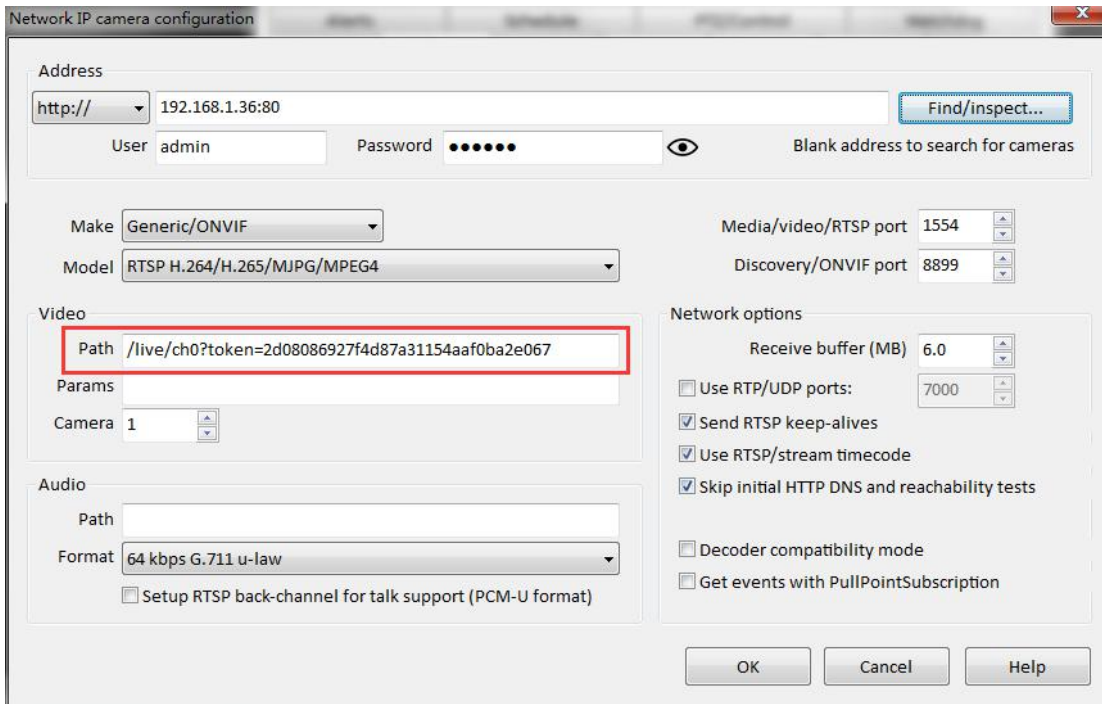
Network IP camera configuration

alerts Schedule PTZ/Control Watchdog

Address

http://
192.168.1.36:80
Find/inspect...

User admin
Password ••••••
Blank address to search for cameras

Make Generic/ONVIF
Model RTSP H.264/H.265/MJPG/MPEG4

Media/video/RTSP port 1554
Discovery/ONVIF port 8899

Video

Path /live/ch0?token=2d08086927f4d87a31154aaf0ba2e067
Params
Camera 1

Network options

Receive buffer (MB) 6.0
Use RTP/UDP ports: 7000
Send RTSP keep-alives
Use RTSP/stream timecode
Skip initial HTTP DNS and reachability tests

Audio

Path
Format 64 kbps G.711 u-law
Setup RTSP back-channel for talk support (PCM-U format)

Decoder compatibility mode
Get events with PullPointSubscription

OK
Cancel
Help